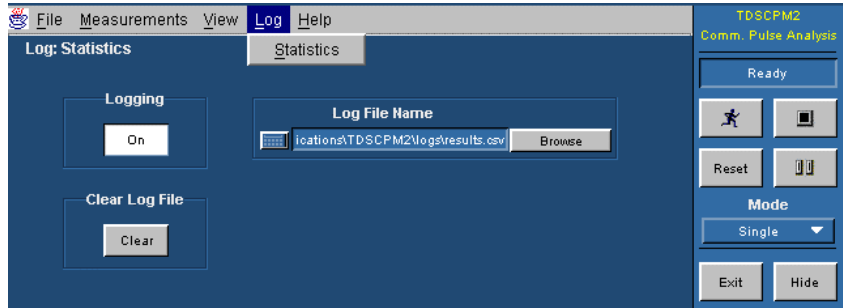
File Measurements View Log Help
Statistics
Log: Statistics
Logging
On
Clear Log File
Clear
Log File Name
ications\TDSCPM2\logs\results.csv
Browse
TDSCPM2
Comm. Pulse Analysis
Ready
Reset
Mode
Single
Exit
Hide